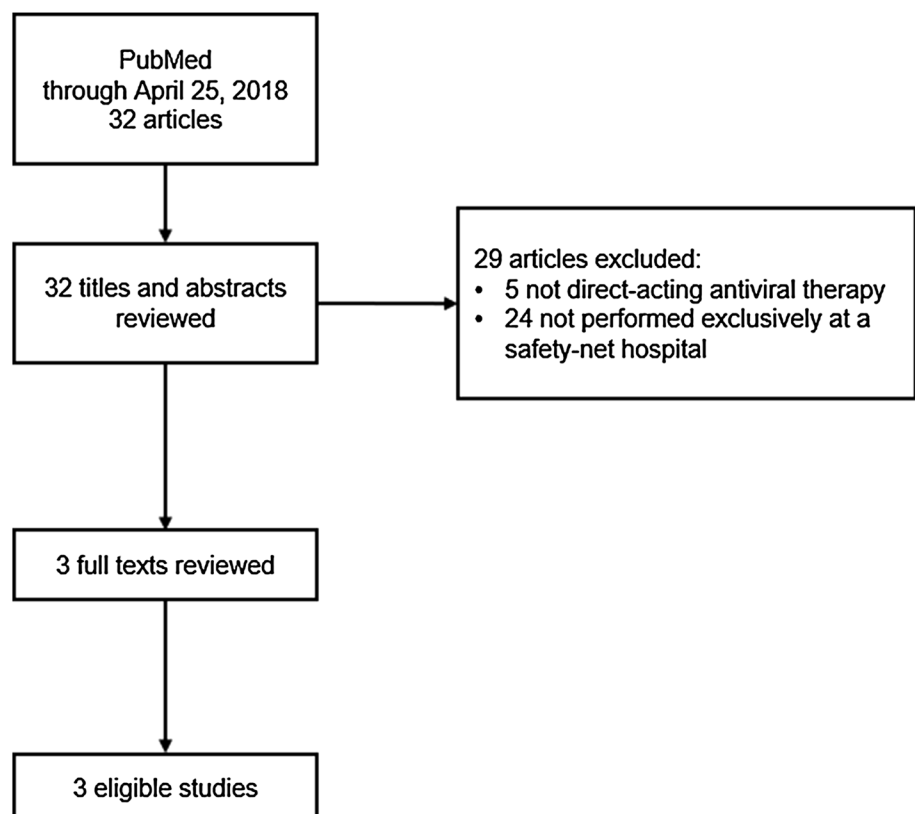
PubMed
through April 25, 2018
32 articles

32 titles and abstracts reviewed

29 articles excluded:
• 5 not direct-acting antiviral therapy
• 24 not performed exclusively at a safety-net hospital

3 full texts reviewed

3 eligible studies